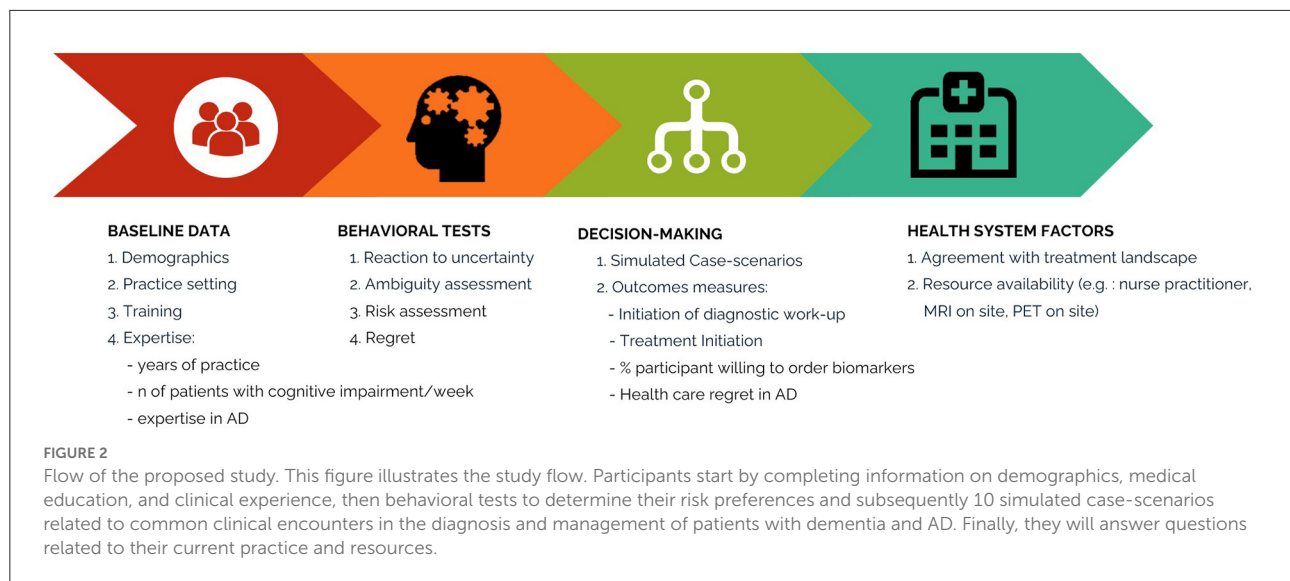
BASELINE DATA
1. Demographics
2. Practice setting
3. Training
4. Expertise:
- years of practice
- n of patients with cognitive impairment/week
- expertise in AD

BEHAVIORAL TESTS
1. Reaction to uncertainty
2. Ambiguity assessment
3. Risk assessment
4. Regret

DECISION-MAKING
1. Simulated Case-scenarios
2. Outcomes measures:
- Initiation of diagnostic work-up
- Treatment Initiation
- % participant willing to order biomarkers
- Health care regret in AD

HEALTH SYSTEM FACTORS
1. Agreement with treatment landscape
2. Resource availability (e.g. : nurse practitioner, MRI on site, PET on site)

FIGURE 2
Flow of the proposed study. This figure illustrates the study flow. Participants start by completing information on demographics, medical education, and clinical experience, then behavioral tests to determine their risk preferences and subsequently 10 simulated case-scenarios related to common clinical encounters in the diagnosis and management of patients with dementia and AD. Finally, they will answer questions related to their current practice and resources.